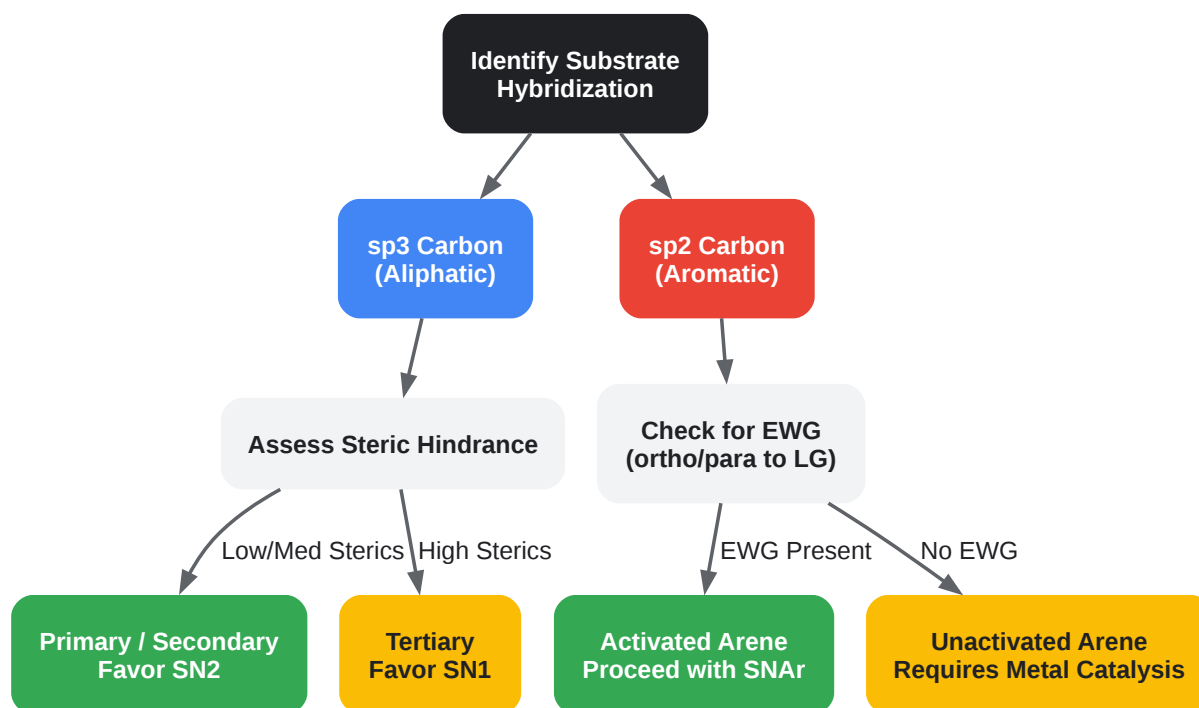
Identify Substrate Hybridization

sp3 Carbon (Aliphatic)

sp2 Carbon (Aromatic)

Assess Steric Hindrance

Check for EWG (ortho/para to LG)

Low/Med Sterics

High Sterics

EWG Present

No EWG

Primary / Secondary Favor SN2

Tertiary Favor SN1

Activated Arene Proceed with SNAr

Unactivated Arene Requires Metal Catalysis